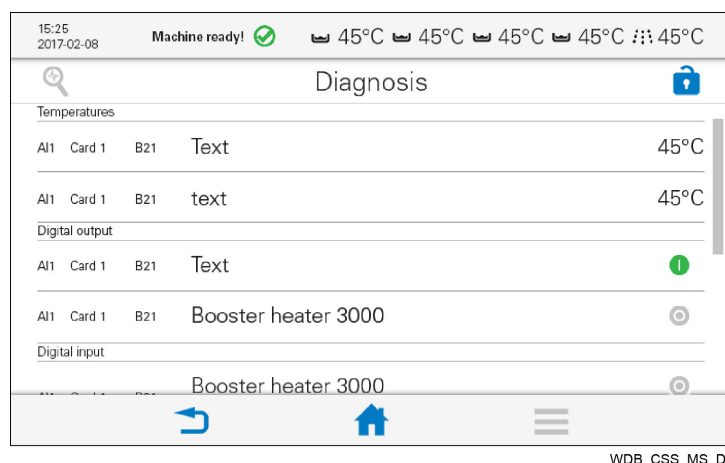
15:25
2017-02-08

Machine ready!

45°C 45°C 45°C 45°C 45°C

Diagnosis

Temperatures

| | | | | |
|---|---|---|---|---|
| AI1 | Card 1 | B21 | Text | 45°C |
| AI1 | Card 1 | B21 | text | 45°C |

Digital output

| | | | |
|---|---|---|---|
| AI1 | Card 1 | B21 | Text |
| AI1 | Card 1 | B21 | Booster heater 3000 |

Digital input

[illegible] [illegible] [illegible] Booster heater 3000

WDB_CSS_MS_D